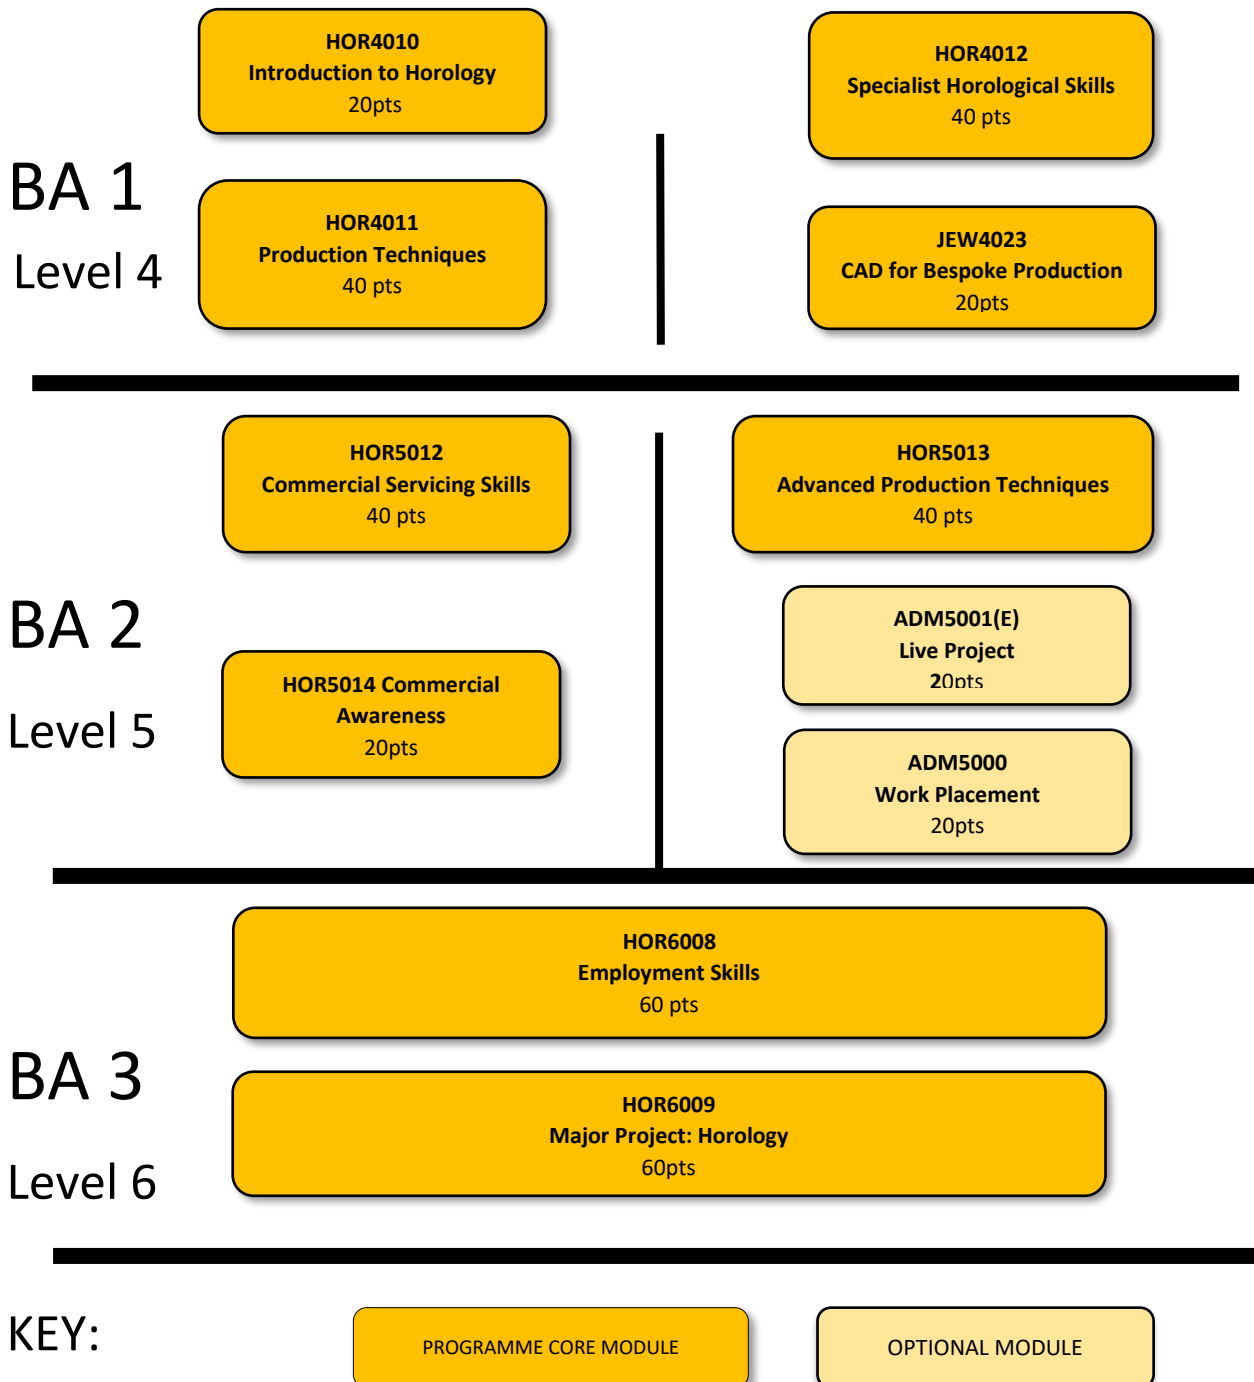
HOR4010
Introduction to Horology
20pts

HOR4012
Specialist Horological Skills
40 pts

BA 1
Level 4

HOR4011
Production Techniques
40 pts

JEW4023
CAD for Bespoke Production
20pts

HOR5012
Commercial Servicing Skills
40 pts

HOR5013
Advanced Production Techniques
40 pts

BA 2
Level 5

ADM5001(E)
Live Project
20pts

HOR5014 Commercial Awareness
20pts

ADM5000
Work Placement
20pts

HOR6008
Employment Skills
60 pts

BA 3
Level 6

HOR6009
Major Project: Horology
60pts

KEY:

PROGRAMME CORE MODULE

OPTIONAL MODULE